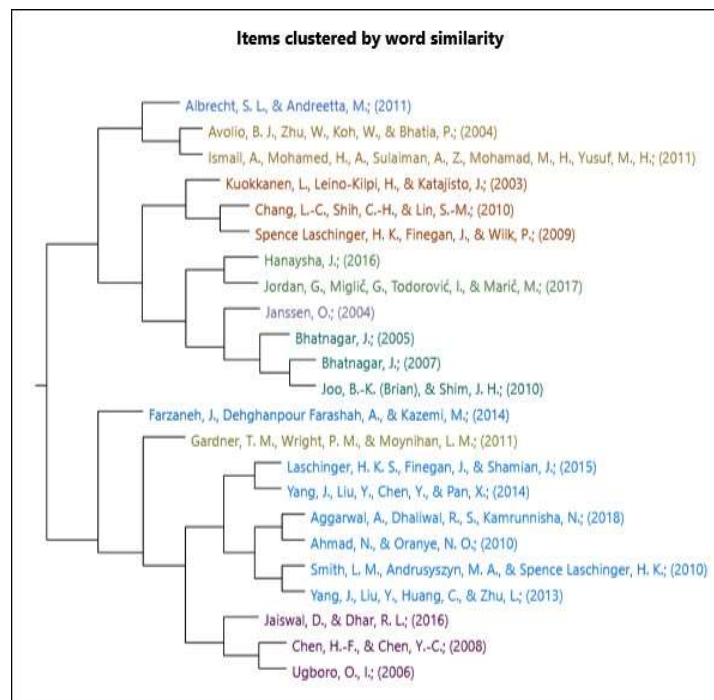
Items clustered by word similarity

Albrecht, S. L., & Andreetta, M.; (2011)
Avolio, B. J., Zhu, W., Koh, W., & Bhatia, P.; (2004)
Ismail, A., Mohamed, H., A., Sulaiman, A., Z., Mohamad, M., H., Yusuf, M., H.; (2011)
Kuokkanen, L., Leino-Kilpi, H., & Katajisto, J.; (2003)
Chang, L.-C., Shih, C.-H., & Lin, S.-M.; (2010)
Spence Laschinger, H. K., Finegan, J., & Wilk, P.; (2009)
Hanaysha, J.; (2016)
Jordan, G., Miglič, G., Todorović, I., & Marič, M.; (2017)
Janssen, O.; (2004)
Bhatnagar, J.; (2005)
Bhatnagar, J.; (2007)
Joo, B.-K. (Brian), & Shim, J. H.; (2010)
Farzaneh, J., Dehghanpour Farashah, A., & Kazemi, M.; (2014)
Gardner, T. M., Wright, P. M., & Moynihan, L. M.; (2011)
Laschinger, H. K. S., Finegan, J., & Shamian, J.; (2015)
Yang, J., Liu, Y., Chen, Y., & Pan, X.; (2014)
Aggarwal, A., Dhaliwal, R., S., Kamrunnisha, N.; (2018)
Ahmad, N., & Oranye, N. O.; (2010)
Smith, L. M., Andrusyszyn, M. A., & Spence Laschinger, H. K.; (2010)
Yang, J., Liu, Y., Huang, C., & Zhu, L.; (2013)
Jaiswal, D., & Dhar, R. L.; (2016)
Chen, H.-F., & Chen, Y.-C.; (2008)
Ugboro, O., I.; (2006)